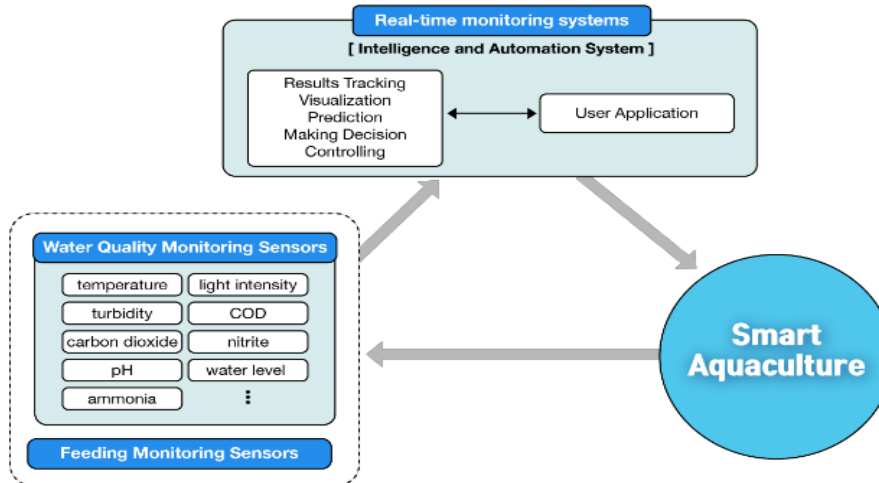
Real-time monitoring systems

[ Intelligence and Automation System ]

Results Tracking
Visualization
Prediction
Making Decision
Controlling

User Application

Water Quality Monitoring Sensors

temperature
light intensity
turbidity
COD
carbon dioxide
nitrite
pH
water level
ammonia
⋮

Feeding Monitoring Sensors

Smart Aquaculture